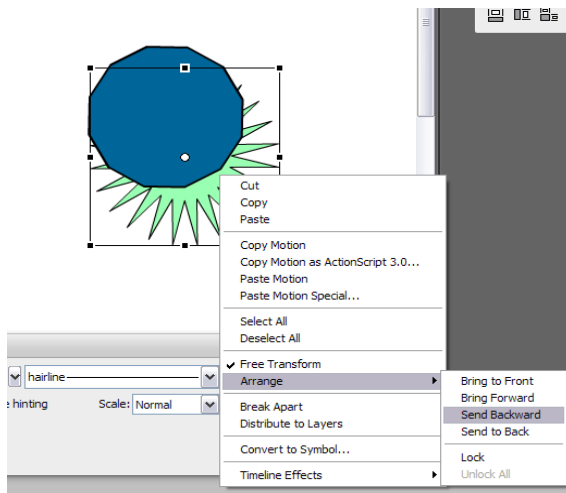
Cut
Copy
Paste

Copy Motion
Copy Motion as ActionScript 3.0...
Paste Motion
Paste Motion Special...

Select All
Deselect All

✓ Free Transform
Arrange

Break Apart
Distribute to Layers

Convert to Symbol...

Timeline Effects

Bring to Front
Bring Forward
Send Backward
Send to Back

Lock
Unlock All

hairline
e hinting
Scale: Normal